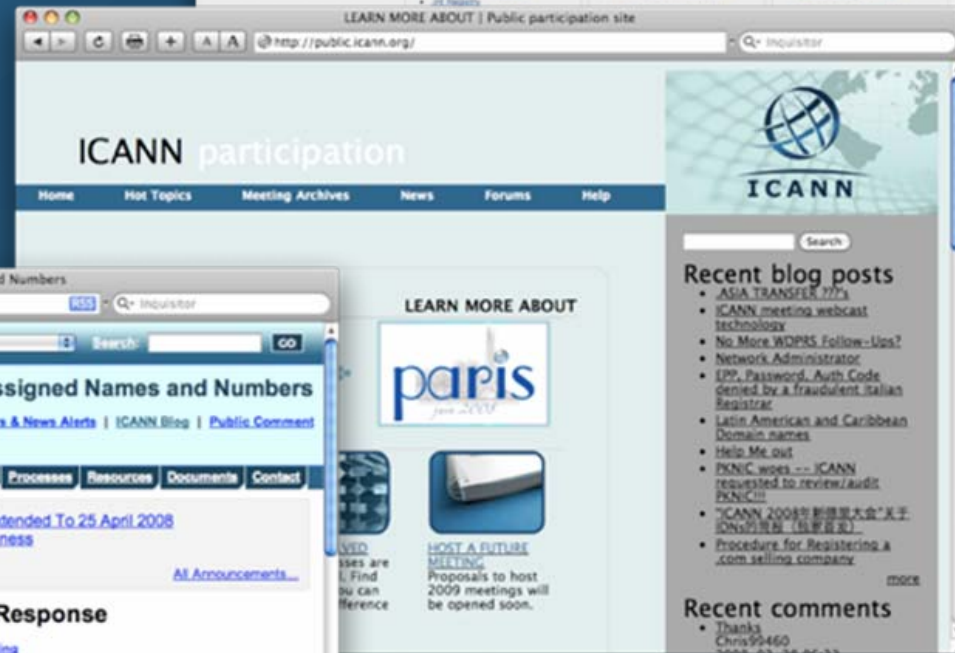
LEARN MORE ABOUT | Public participation site

http://public.icann.org/

Inquisitor

ICANN participation

Home Hot Topics Meeting Archives News Forums Help

ICANN

Search

Recent blog posts

- .ASIA TRANSFER ???s
- ICANN meeting webcast technology
- No More WDPRS Follow-Ups?
- Network Administrator
- EPP, Password, Auth Code denied by a fraudulent Italian Registrar
- Latin American and Caribbean Domain names
- Help Me out
- PKNIC woes -- ICANN requested to review/audit PKNIC!!!
- "ICANN 2008年新德里大会"关于IDNs的资料（独家首发）
- Procedure for Registering a .com selling company

more

Recent comments

- Thanks
Chris90460

d Numbers

RSS Inquisitor

Search: GO

ssigned Names and Numbers

s & News Alerts | ICANN Blog | Public Comment

Processes Resources Documents Contact

xtended To 25 April 2008
ness

All Announcements...

Response

LEARN MORE ABOUT

paris
june 2008

VED
sses are
l. Find
ou can
fference

HOST A FUTURE MEETING
Proposals to host 2009 meetings will be opened soon.